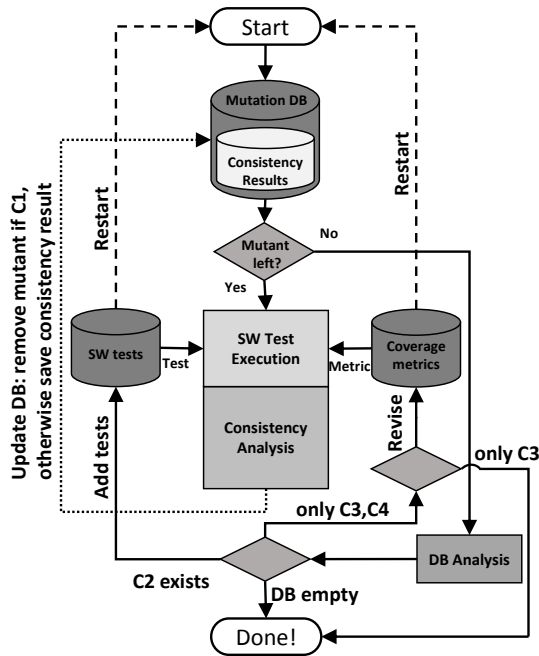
Start

Mutation DB

Consistency Results

Mutant left?

No

Yes

Restart

Restart

Update DB: remove mutant if C1, otherwise save consistency result

SW tests

Test

SW Test Execution

Metric

Coverage metrics

Consistency Analysis

Revise

Add tests

only C3

only C3,C4

DB Analysis

C2 exists

DB empty

Done!